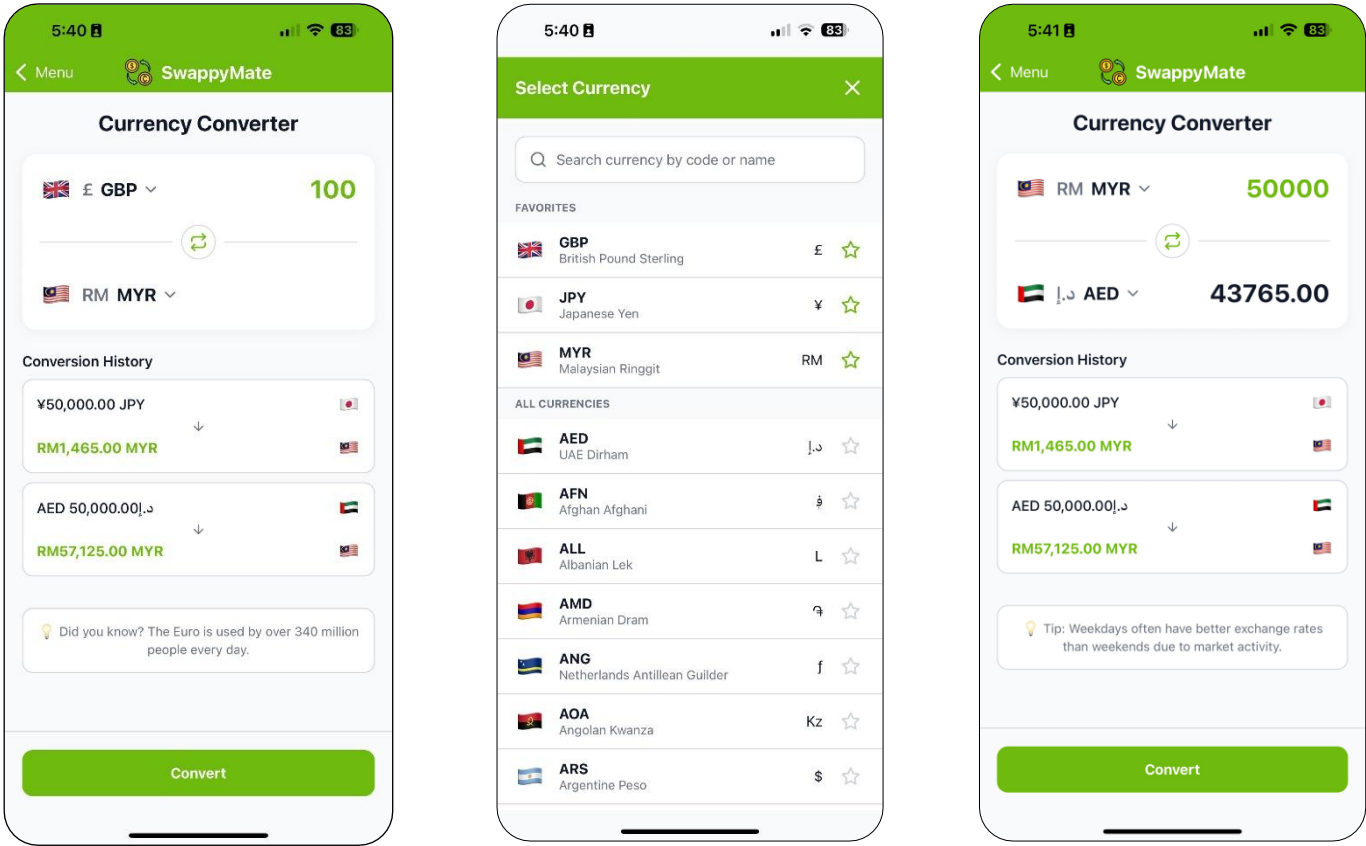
5:40 83

Menu SwappyMate

Currency Converter

£ GBP 100

RM MYR

Conversion History

¥50,000.00 JPY
↓
RM1,465.00 MYR

AED 50,000.00د.إ
↓
RM57,125.00 MYR

Did you know? The Euro is used by over 340 million people every day.

Convert

5:40 83

Select Currency ✕

Search currency by code or name

FAVORITES

GBP British Pound Sterling £
JPY Japanese Yen ¥
MYR Malaysian Ringgit RM

ALL CURRENCIES

AED UAE Dirham د.إ
AFN Afghan Afghani ؋
ALL Albanian Lek L
AMD Armenian Dram ֏
ANG Netherlands Antillean Guilder ƒ
AOA Angolan Kwanza Kz
ARS Argentine Peso $

5:41 83

Menu SwappyMate

Currency Converter

RM MYR 50000

د.إ AED 43765.00

Conversion History

¥50,000.00 JPY
↓
RM1,465.00 MYR

AED 50,000.00د.إ
↓
RM57,125.00 MYR

Tip: Weekdays often have better exchange rates than weekends due to market activity.

Convert